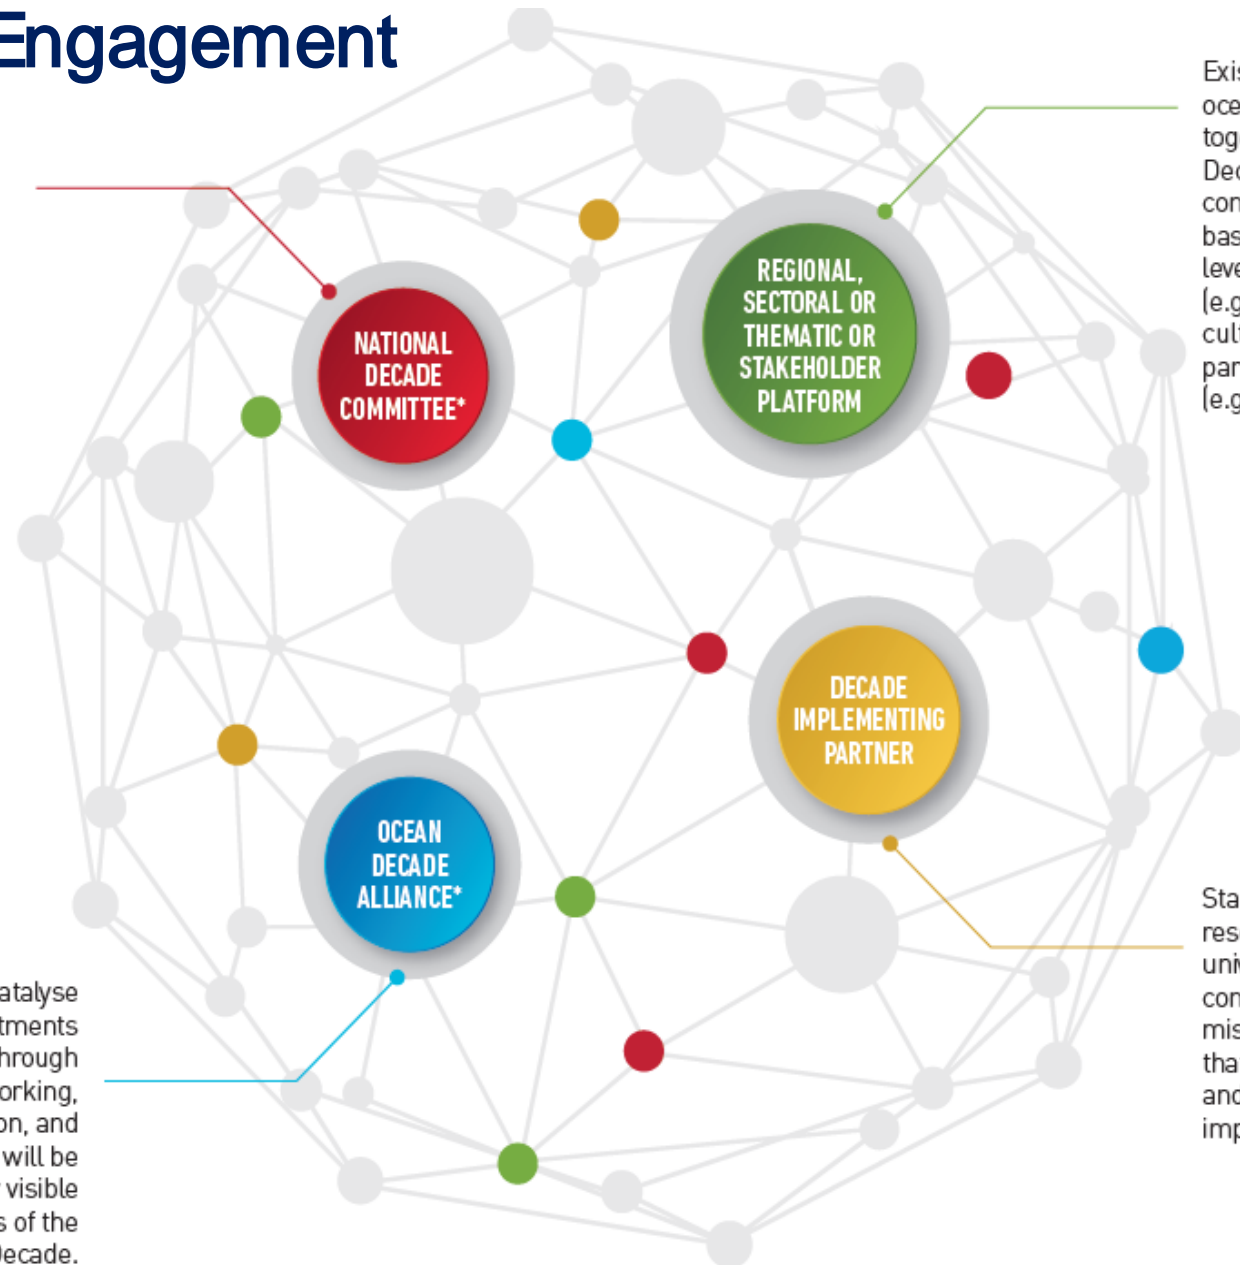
Engagement

NATIONAL DECADE COMMITTEE*

REGIONAL, SECTORAL OR THEMATIC OR STAKEHOLDER PLATFORM

DECADE IMPLEMENTING PARTNER

OCEAN DECADE ALLIANCE*

Exis oce tog Dec con bas leve (e.g cult par (e.g

Sta res univ con mis tha and imp

atalyse tments hrough orking, on, and will be visible s of the Decade.